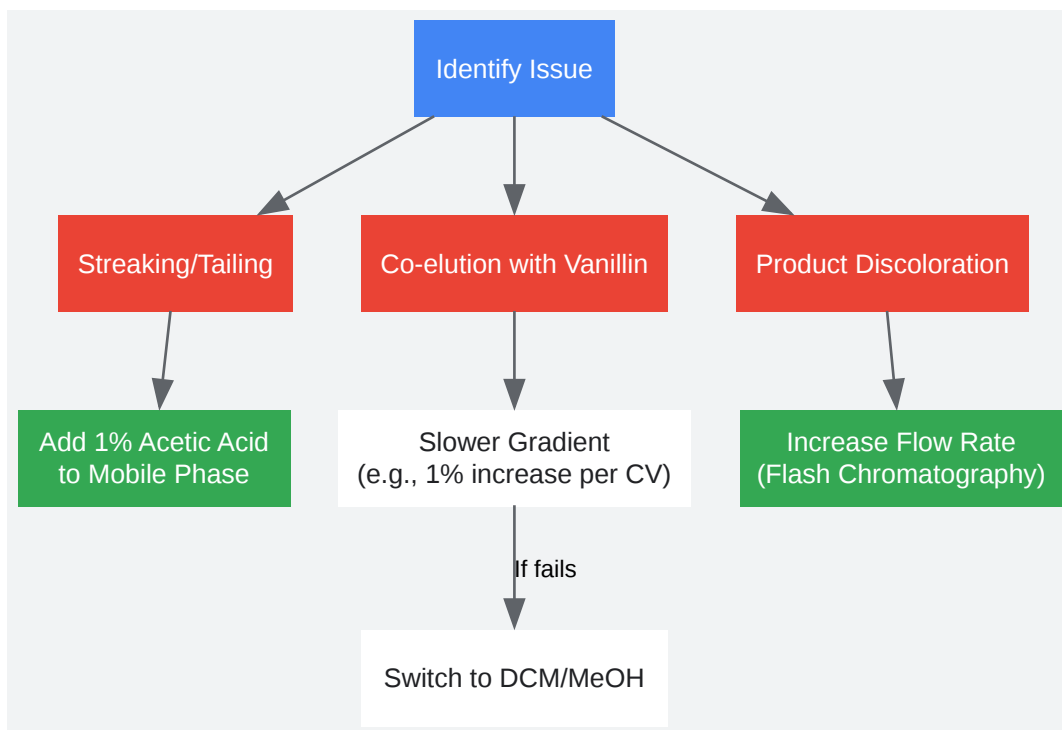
Identify Issue

Streaking/Tailing

Co-elution with Vanillin

Product Discoloration

Add 1% Acetic Acid to Mobile Phase

Slower Gradient (e.g., 1% increase per CV)

Increase Flow Rate (Flash Chromatography)

If fails

Switch to DCM/MeOH